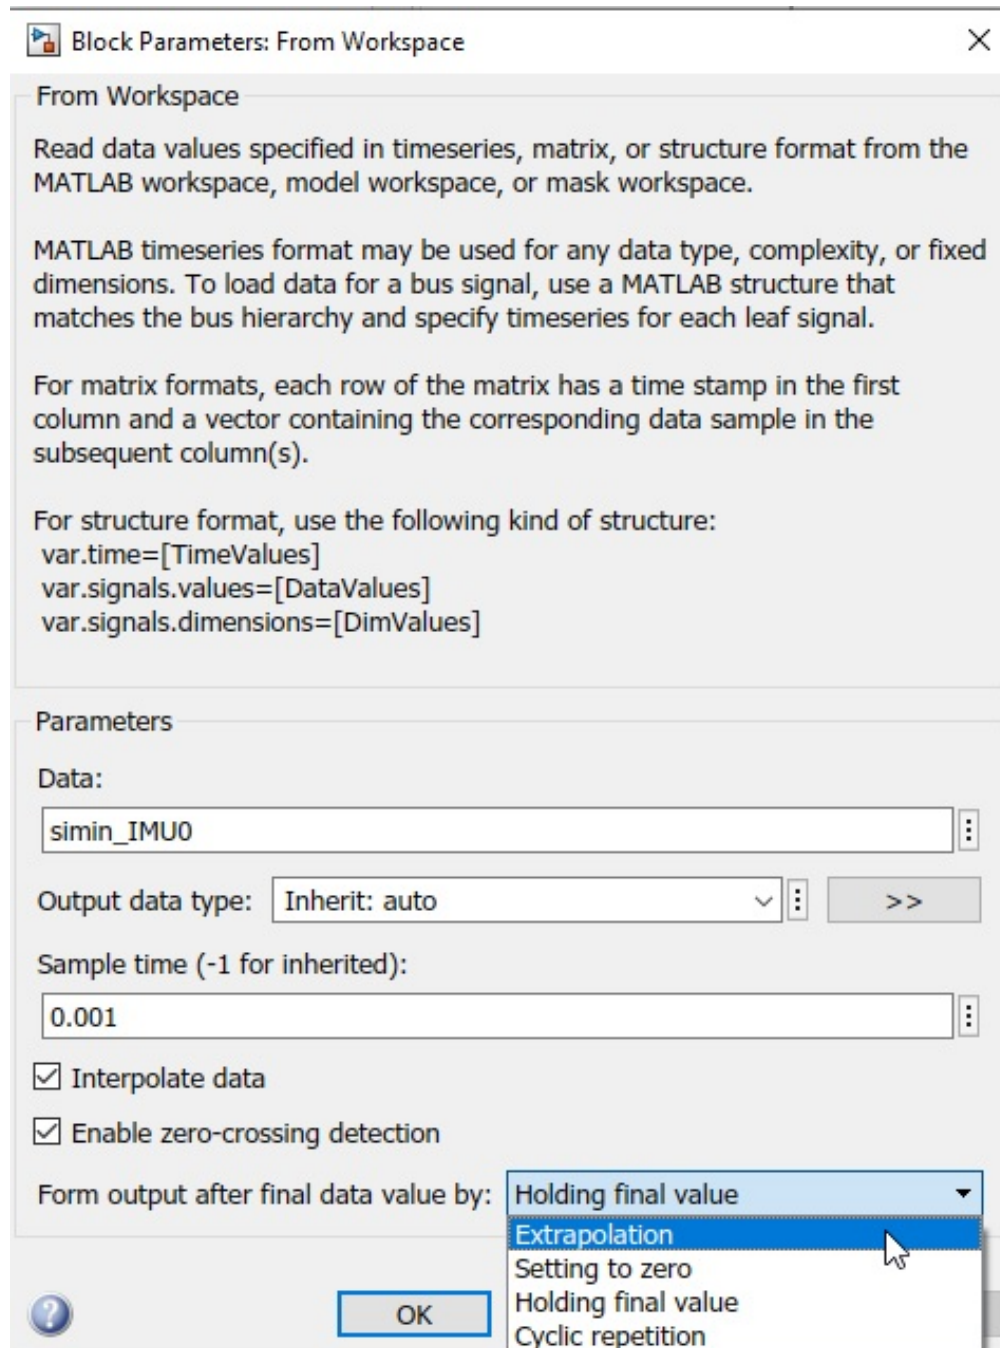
Block Parameters: From Workspace

From Workspace

Read data values specified in timeseries, matrix, or structure format from the MATLAB workspace, model workspace, or mask workspace.

MATLAB timeseries format may be used for any data type, complexity, or fixed dimensions. To load data for a bus signal, use a MATLAB structure that matches the bus hierarchy and specify timeseries for each leaf signal.

For matrix formats, each row of the matrix has a time stamp in the first column and a vector containing the corresponding data sample in the subsequent column(s).

For structure format, use the following kind of structure:
var.time=[TimeValues]
var.signals.values=[DataValues]
var.signals.dimensions=[DimValues]

Parameters

Data:

simin_IMU0

Output data type: Inherit: auto >>

Sample time (-1 for inherited):

0.001

Interpolate data

Enable zero-crossing detection

Form output after final data value by: Holding final value

Extrapolation
Setting to zero
Holding final value
Cyclic repetition

OK